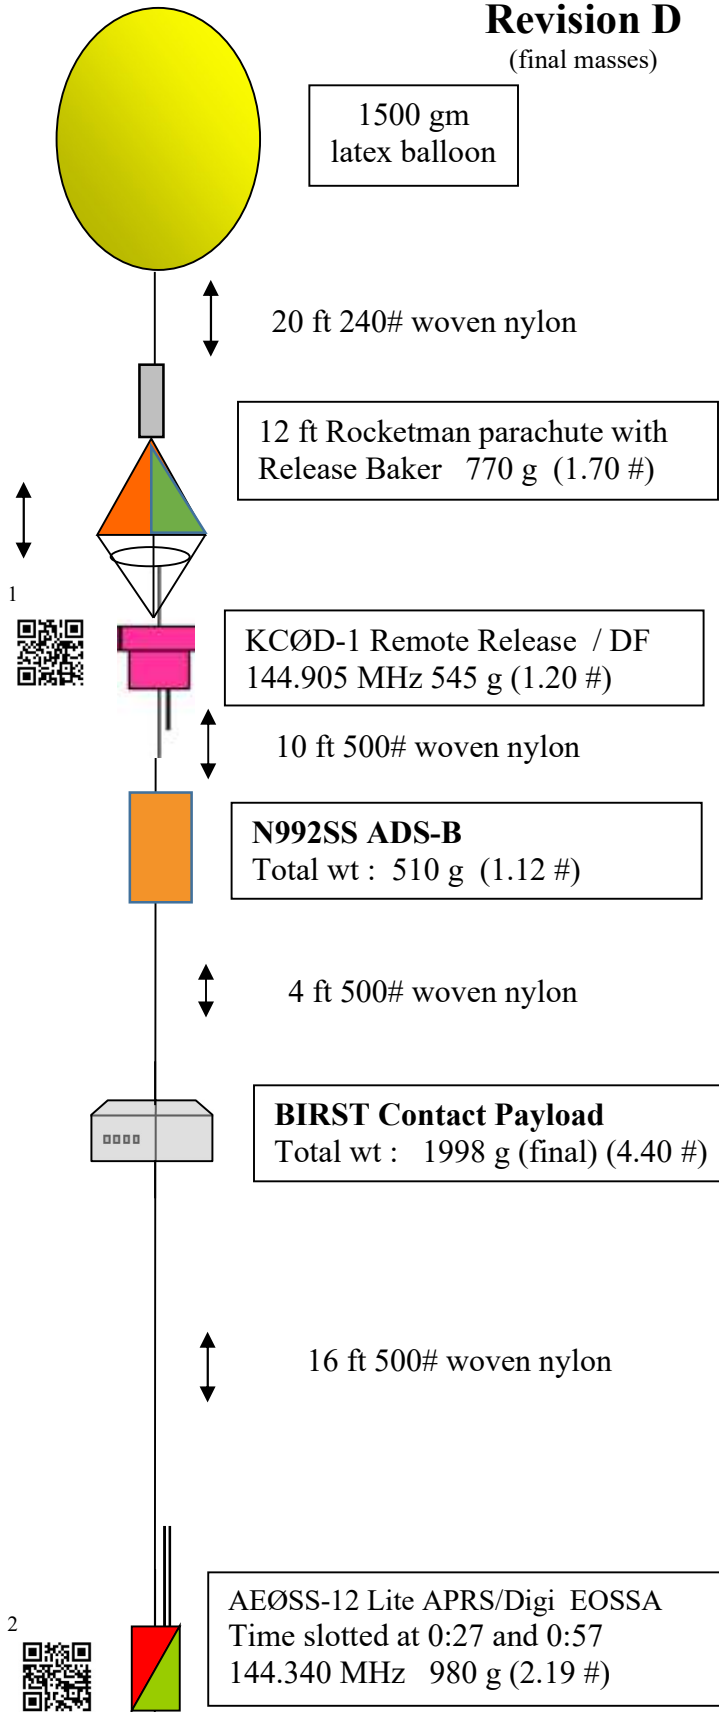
Revision D
(final masses)

1500 gm
latex balloon

20 ft 240# woven nylon

12 ft Rocketman parachute with
Release Baker 770 g (1.70 #)

1

KCØD-1 Remote Release / DF
144.905 MHz 545 g (1.20 #)

10 ft 500# woven nylon

N992SS ADS-B
Total wt : 510 g (1.12 #)

4 ft 500# woven nylon

BIRST Contact Payload
Total wt : 1998 g (final) (4.40 #)

16 ft 500# woven nylon

2

AEØSS-12 Lite APRS/Digi EOSSA
Time slotted at 0:27 and 0:57
144.340 MHz 980 g (2.19 #)